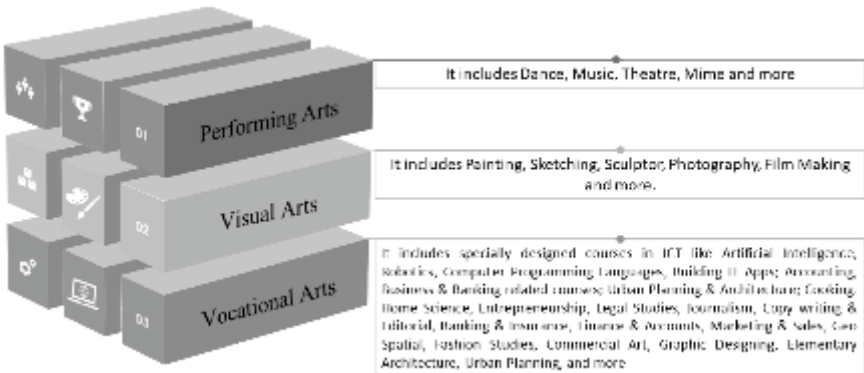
01

Performing Arts

02

Visual Arts

03

Vocational Arts

It includes Dance, Music, Theatre, Mime and more

It includes Painting, Sketching, Sculptor, Photography, Film Making and more.

It includes specially designed courses in ICT like Artificial Intelligence, Robotics, Computer Programming Languages, Building IT Apps; Accounting, Business & Banking related courses; Urban Planning & Architecture; Cooking, Home Science, Entrepreneurship, Legal Studies, Journalism, Copy writing & Editorial, Banking & Insurance, Finance & Accounts, Marketing & Sales, Geo Spatial, Fashion Studies, Commercial Art, Graphic Designing, Elementary Architecture, Urban Planning, and more